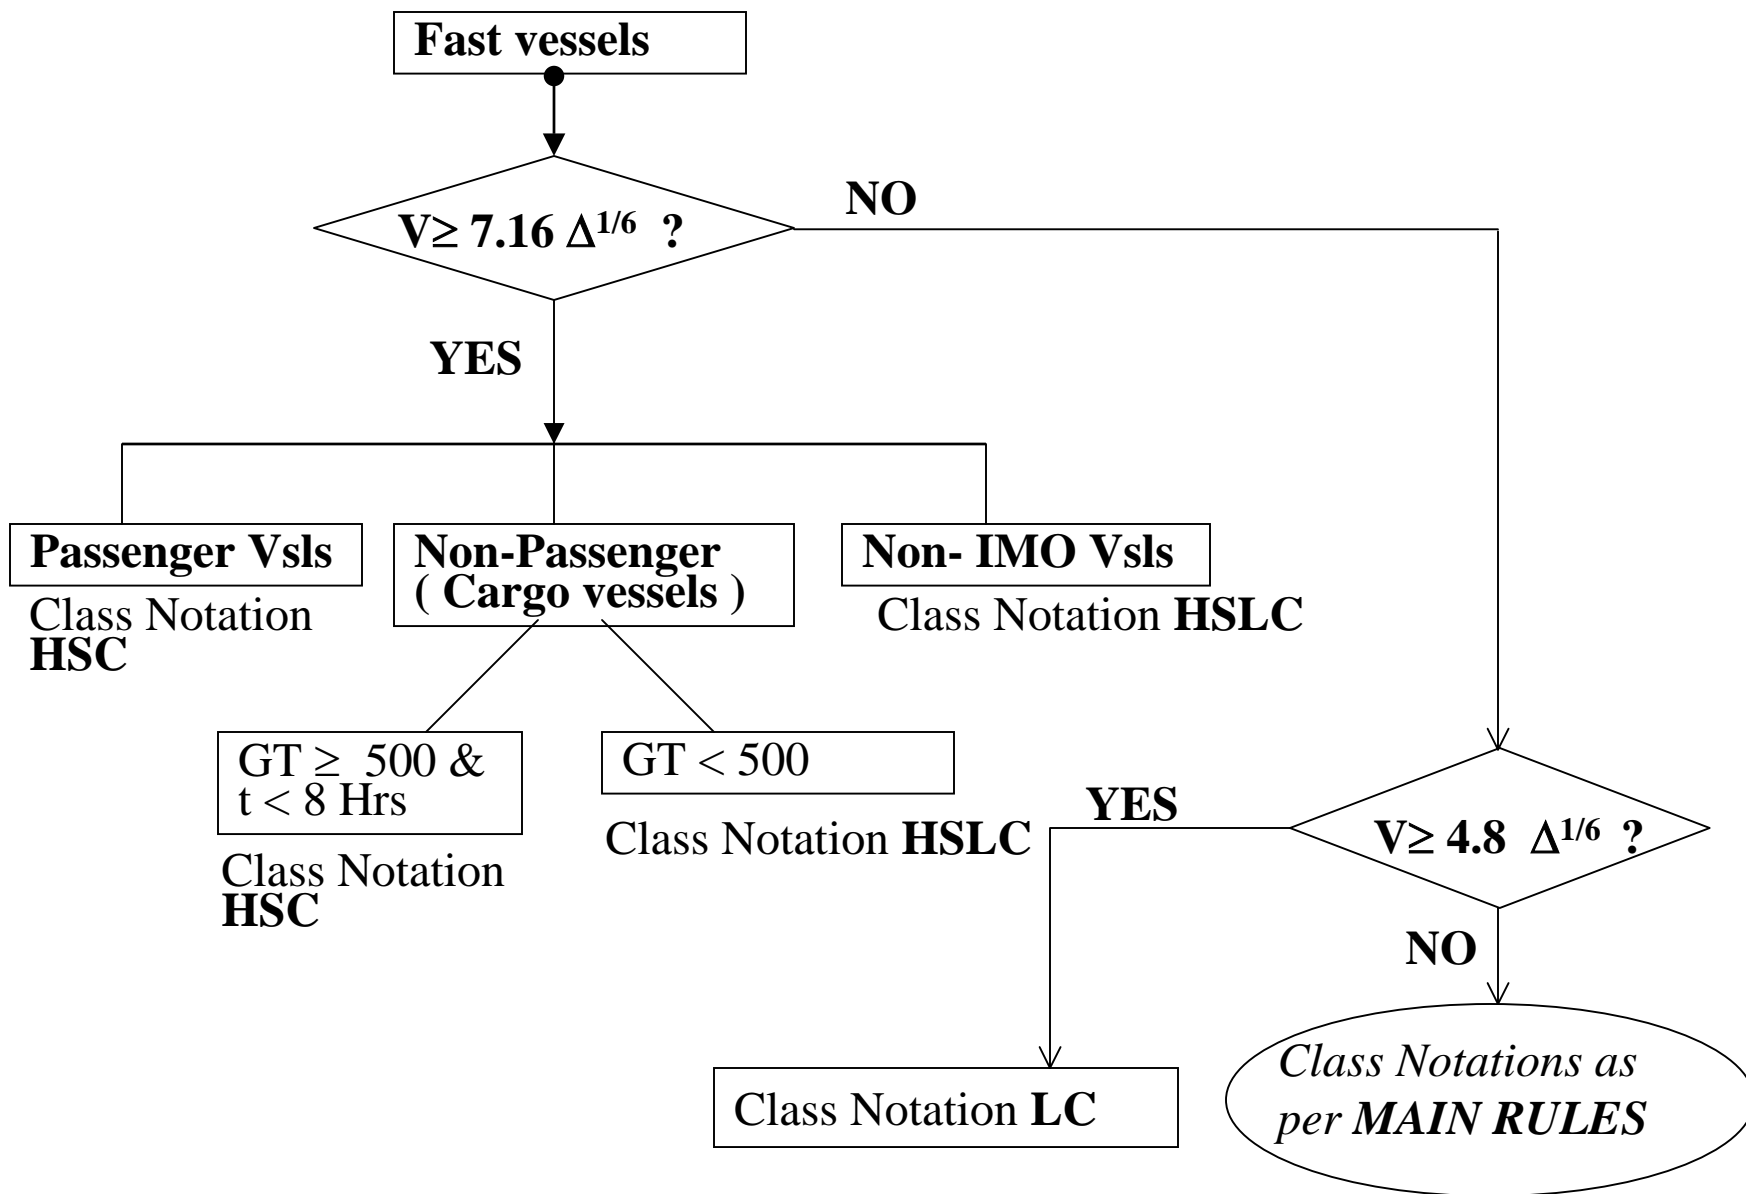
Fast vessels

$V \geq 7.16\ \Delta^{1/6}$ ?

NO

YES

Passenger Vsls

Class Notation HSC

Non-Passenger ( Cargo vessels )

Non- IMO Vsls

Class Notation HSLC

GT $\geq$ 500 & t < 8 Hrs

Class Notation HSC

GT < 500

Class Notation HSLC

YES

$V \geq 4.8\ \Delta^{1/6}$ ?

NO

Class Notation LC

Class Notations as per MAIN RULES